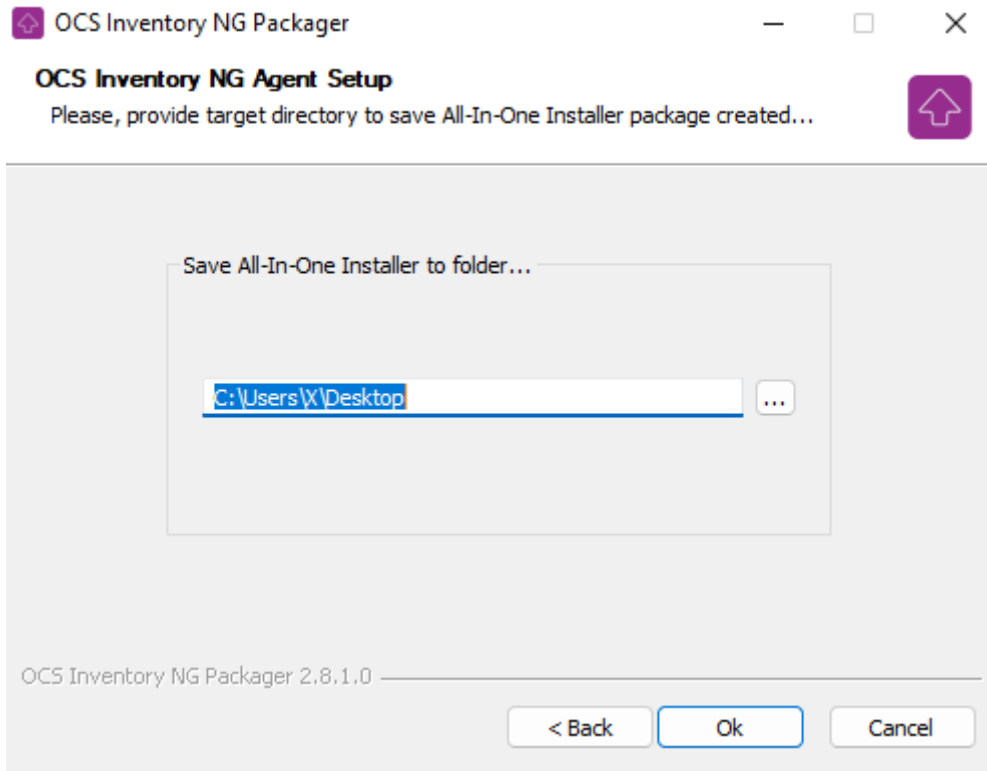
OCS Inventory NG Packager

OCS Inventory NG Agent Setup
Please, provide target directory to save All-In-One Installer package created...

Save All-In-One Installer to folder...

C:\Users\X\Desktop

...

OCS Inventory NG Packager 2.8.1.0

< Back
Ok
Cancel